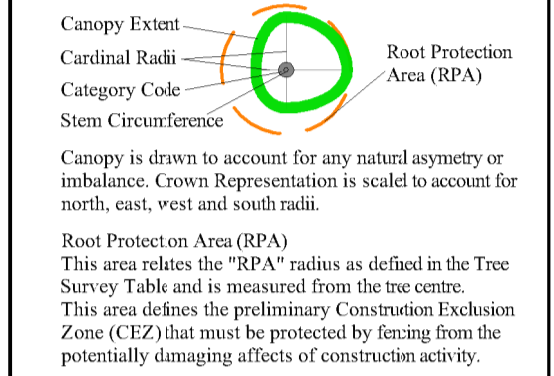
Canopy Extent
Cardinal Radii
Category Code
Stem Circumference

Root Protection Area (RPA)

Canopy is drawn to account for any natural asymetry or imbalance. Crown Representation is scaled to account for north, east, west and south radii.

Root Protection Area (RPA)
This area relates the "RPA" radius as defined in the Tree Survey Table and is measured from the tree centre.
This area defines the preliminary Construction Exclusion Zone (CEZ) that must be protected by fencing from the potentially damaging affects of construction activity.